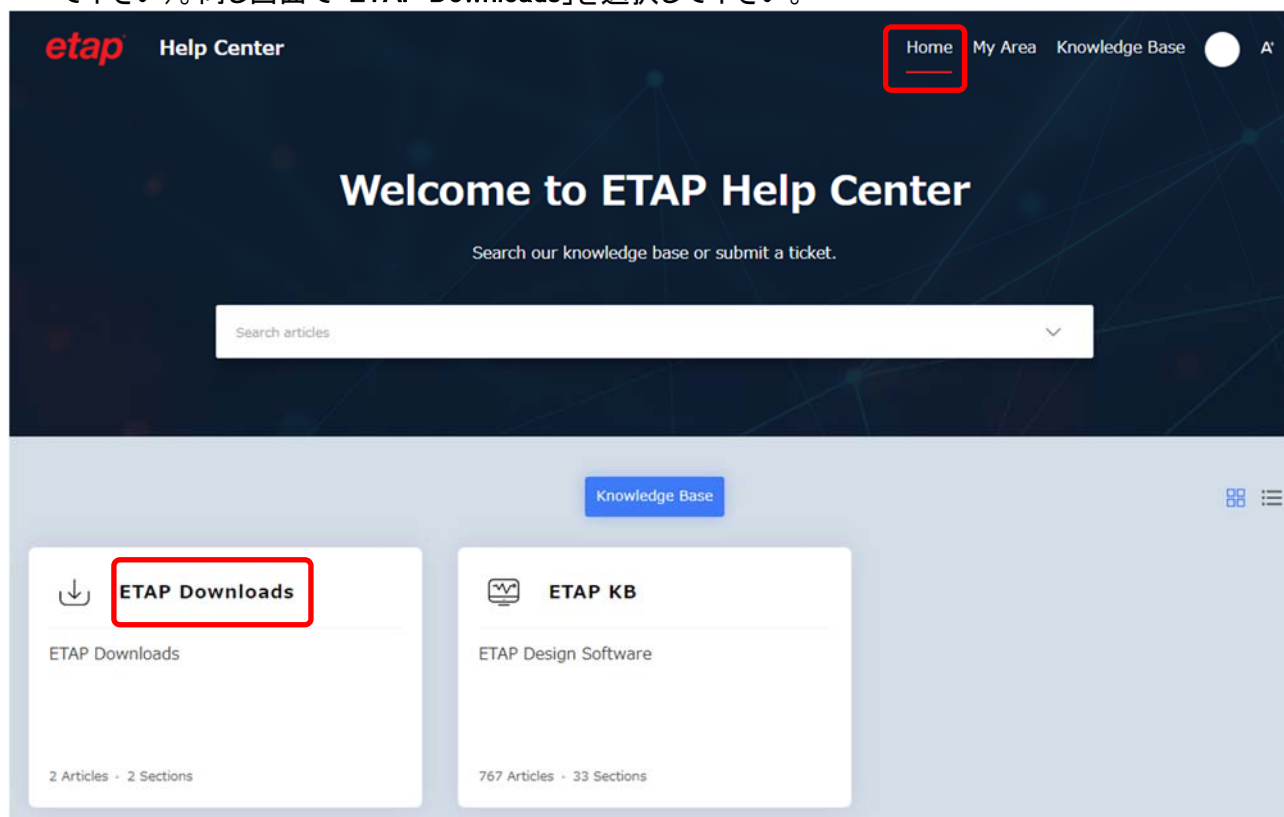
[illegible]

etap Help Center

Home My Area Knowledge Base A

Welcome to ETAP Help Center

Search our knowledge base or submit a ticket.

Search articles

Knowledge Base

ETAP Downloads

ETAP Downloads

2 Articles · 2 Sections

ETAP KB

ETAP Design Software

767 Articles · 33 Sections